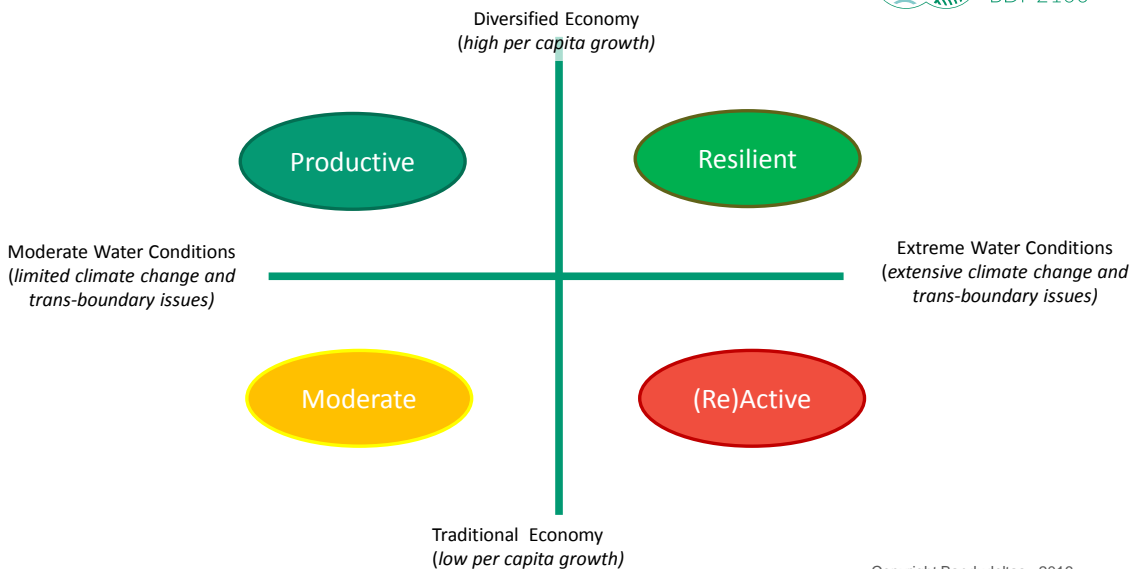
BDP 2100

Diversified Economy
(high per capita growth)

Productive

Resilient

Moderate Water Conditions
(limited climate change and trans-boundary issues)

Extreme Water Conditions
(extensive climate change and trans-boundary issues)

Moderate

(Re)Active

Traditional Economy
(low per capita growth)

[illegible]